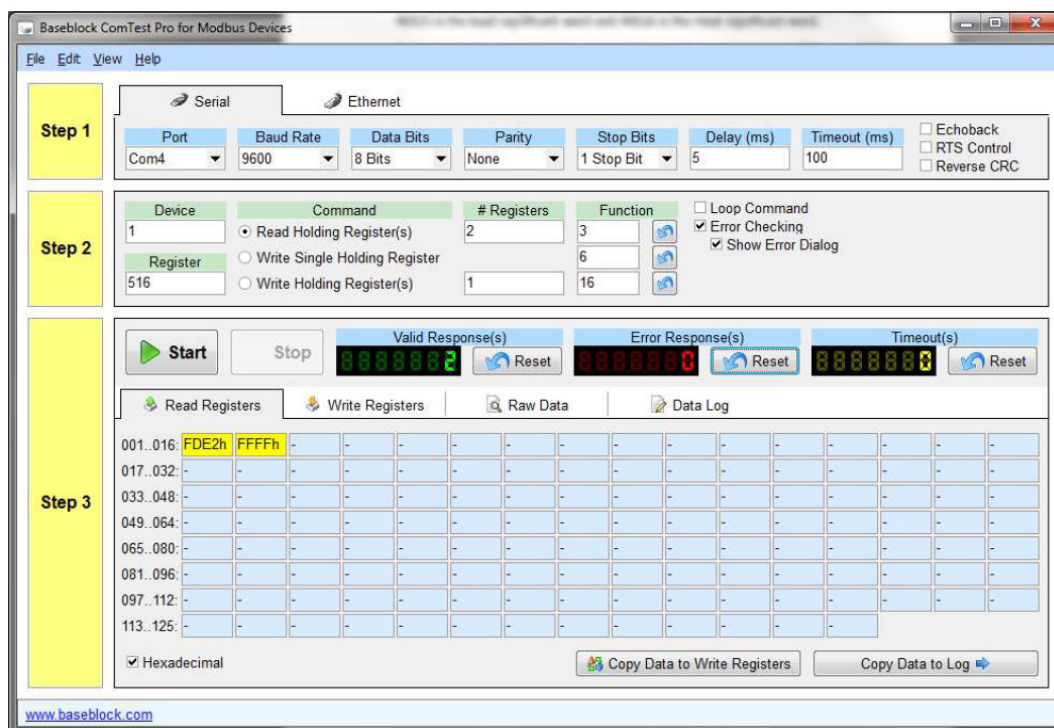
Baseblock ComTest Pro for Modbus Devices

File Edit View Help

Step 1

Serial Ethernet

| Port | Baud Rate | Data Bits | Parity | Stop Bits | Delay (ms) | Timeout (ms) |
|---|---|---|---|---|---|---|
| Com4 | 9600 | 8 Bits | None | 1 Stop Bit | 5 | 100 |

☐ Echoback
☐ RTS Control
☐ Reverse CRC

Step 2

Device
1
Register
516

Command
⦿ Read Holding Register(s)
○ Write Single Holding Register
○ Write Holding Register(s)

# Registers
2
1

Function
3
6
16

☐ Loop Command
☑ Error Checking
☑ Show Error Dialog

Step 3

Start Stop

Valid Response(s) 2 Reset
Error Response(s) 0 Reset
Timeout(s) 0 Reset

Read Registers Write Registers Raw Data Data Log

| | | | | | | | | | | | | | | | | |
|---|---|---|---|---|---|---|---|---|---|---|---|---|---|---|---|---|
| 001..016: | FDE2h | FFFFh | - | - | - | - | - | - | - | - | - | - | - | - | - | - |
| 017..032: | - | - | - | - | - | - | - | - | - | - | - | - | - | - | - | - |
| 033..048: | - | - | - | - | - | - | - | - | - | - | - | - | - | - | - | - |
| 049..064: | - | - | - | - | - | - | - | - | - | - | - | - | - | - | - | - |
| 065..080: | - | - | - | - | - | - | - | - | - | - | - | - | - | - | - | - |
| 081..096: | - | - | - | - | - | - | - | - | - | - | - | - | - | - | - | - |
| 097..112: | - | - | - | - | - | - | - | - | - | - | - | - | - | - | - | - |
| 113..125: | - | - | - | - | - | - | - | - | - | - | - | - | - | | | |

☑ Hexadecimal

Copy Data to Write Registers Copy Data to Log

www.baseblock.com